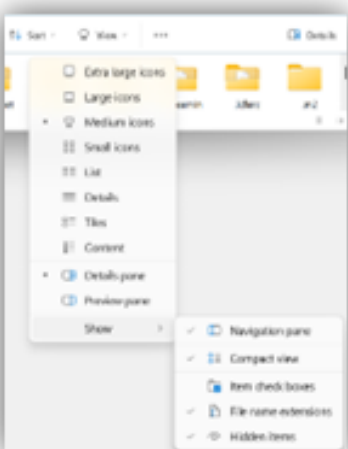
Sort View ··· Details

Extra large icons
Large icons
Medium icons
Small icons
List
Details
Tiles
Content
Details pane
Preview pane
Show

admin Allen #2

Navigation pane
Compact view
Item check boxes
File name extensions
Hidden items